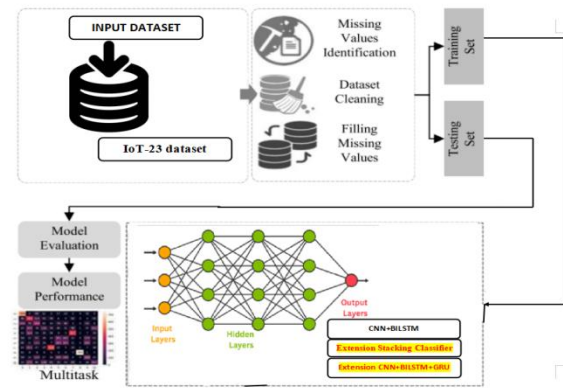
INPUT DATASET

IoT-23 dataset

Missing Values Identification

Dataset Cleaning

Filling Missing Values

Training Set

Testing Set

Model Evaluation

Model Performance

Multitask

Input Layers

Hidden Layers

Output Layers

CNN+BILSTM

Extension Stacking Classifier

Extension CNN+BILSTM+GRU